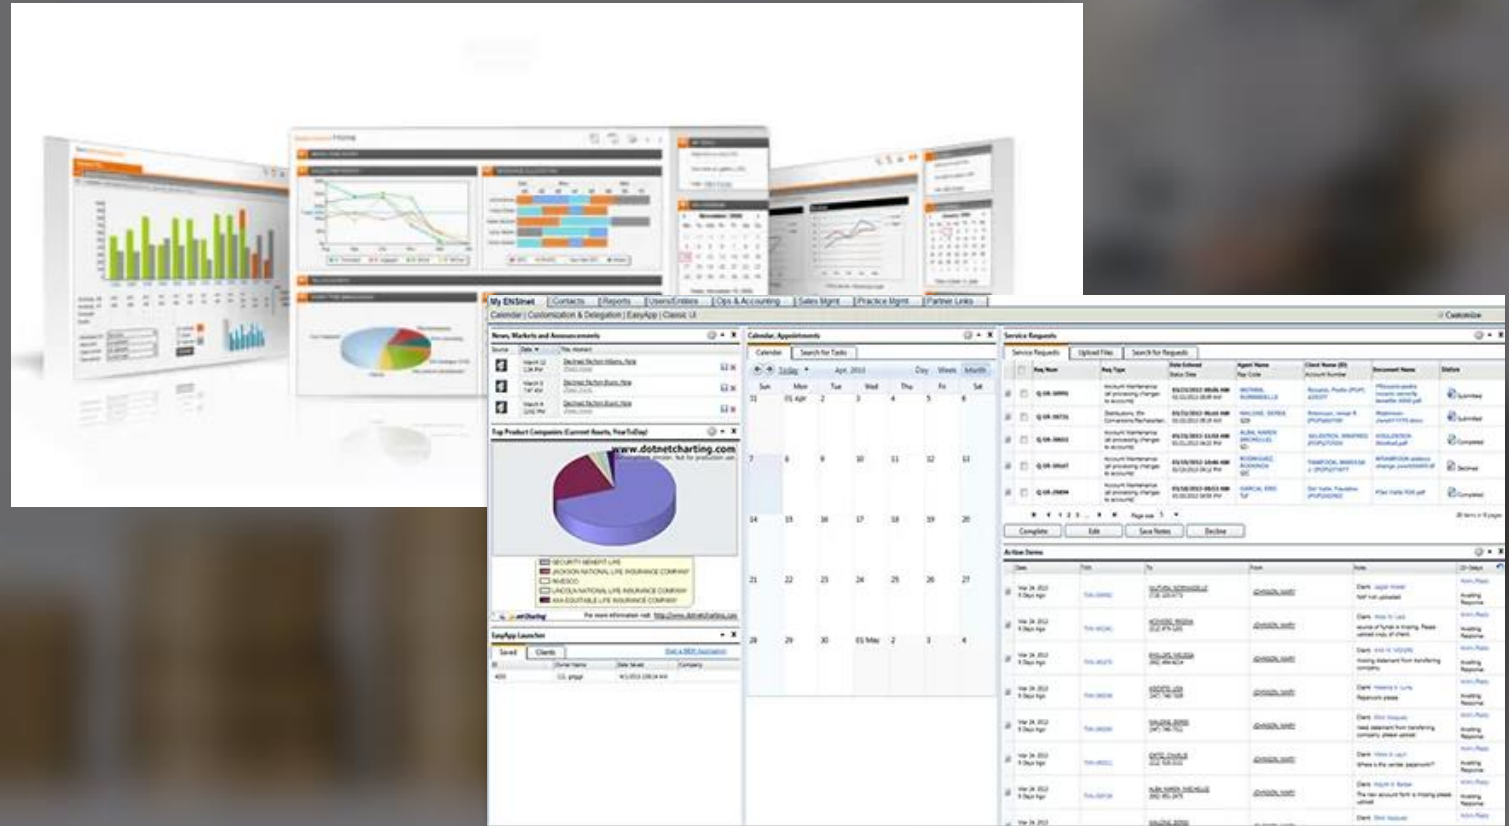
My ENSmet | Contacts | Reports | Users/Entities | Ops & Accounting | Sales Mgmt | Practice Mgmt | Partner Links

Calendar | Customization & Delegation | EasyApp | Classic UI

Customize

News, Markets and Announcements

Top Product Companies (Current Assets, YearToDay)

www.dotnetcharting.com

SECURITY BENEFIT LIFE
JACKSON NATIONAL LIFE INSURANCE COMPANY
INVESCO
LINCOLN NATIONAL LIFE INSURANCE COMPANY
AXA EQUITABLE LIFE INSURANCE COMPANY

EasyApp Launcher

Saved | Clients

Calendar, Appointments

Calendar | Search for Tasks

Today | Apr, 2013 | Day | Week | Month

Sun | Mon | Tue | Wed | Thu | Fri | Sat

31 | 01 Apr | 2 | 3 | 4 | 5 | 6
7 | 8 | 9 | 10 | 11 | 12 | 13
14 | 15 | 16 | 17 | 18 | 19 | 20
21 | 22 | 23 | 24 | 25 | 26 | 27
28 | 29 | 30 | 01 May | 2 | 3 | 4

Service Requests

Service Requests | Upload Files | Search for Requests

Complete | Edit | Save Notes | Decline

Action Items

Home